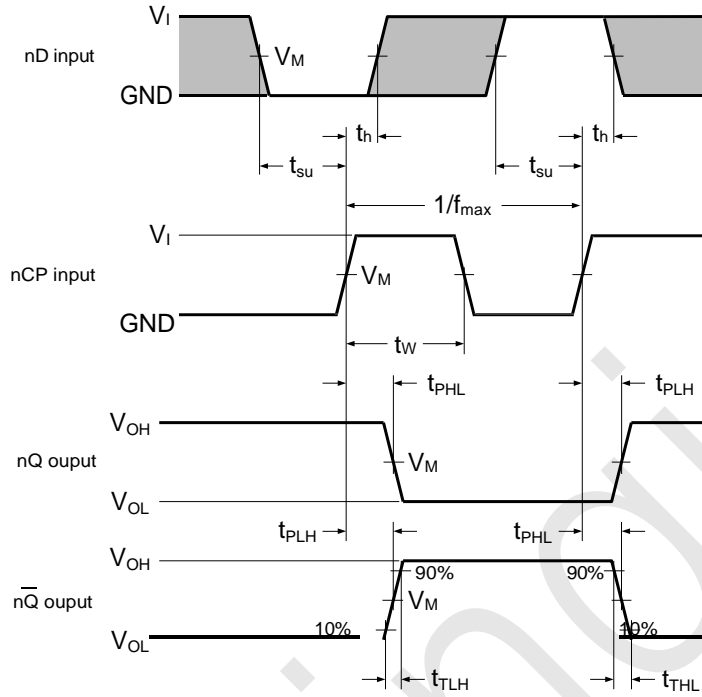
$V_I$

nD input

$V_M$

GND

$t_h$

$t_h$

$t_{su}$

$t_{su}$

$1/f_{max}$

$V_I$

nCP input

$V_M$

GND

$t_W$

$t_{PHL}$

$t_{PLH}$

$V_{OH}$

nQ ouput

$V_M$

$V_{OL}$

$t_{PLH}$

$t_{PHL}$

$V_{OH}$

90%

90%

$n\overline{Q}$ ouput

$V_M$

10%

10%

$V_{OL}$

$t_{TLH}$

$t_{THL}$